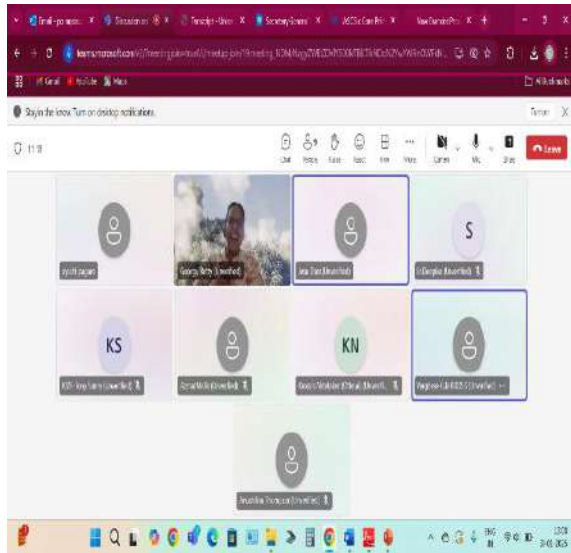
Email - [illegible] X Discussion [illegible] X Transcript - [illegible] X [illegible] X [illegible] X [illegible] X +

teams.microsoft.com/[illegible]

Gmail YouTube Maps

All Bookmarks

Stay in the know. Turn on desktop notifications.

Turn on X

11:18

Chat People Raise React View More Camera Mic Share Leave

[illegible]

Georgy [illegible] (Unverified)

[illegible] (Unverified)

S

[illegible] (Unverified)

KS

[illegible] (Unverified)

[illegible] (Unverified)

KN

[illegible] (Unverified)

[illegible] (Unverified)

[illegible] (Unverified)

ENG IN

12:01

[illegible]